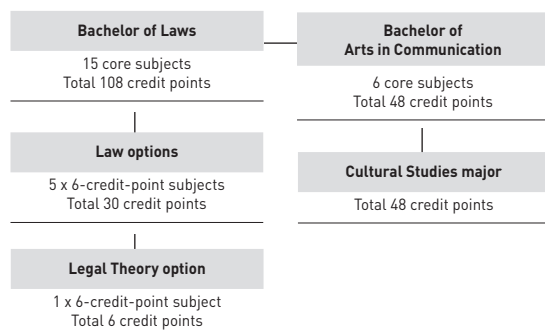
Bachelor of Laws

15 core subjects
Total 108 credit points

Law options

5 x 6-credit-point subjects
Total 30 credit points

Legal Theory option

1 x 6-credit-point subject
Total 6 credit points

Bachelor of Arts in Communication

6 core subjects
Total 48 credit points

Cultural Studies major

Total 48 credit points